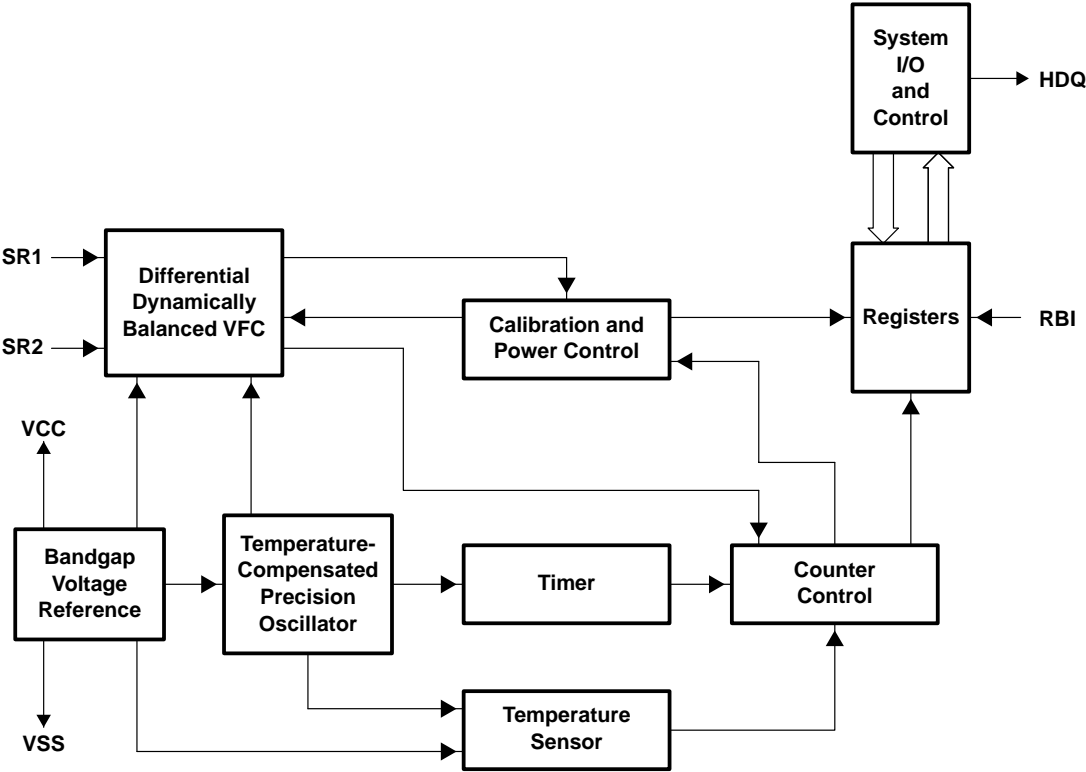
System I/O and Control

HDQ

SR1

Differential Dynamically Balanced VFC

SR2

Calibration and Power Control

Registers

RBI

VCC

Bandgap Voltage Reference

Temperature-Compensated Precision Oscillator

Timer

Counter Control

VSS

Temperature Sensor